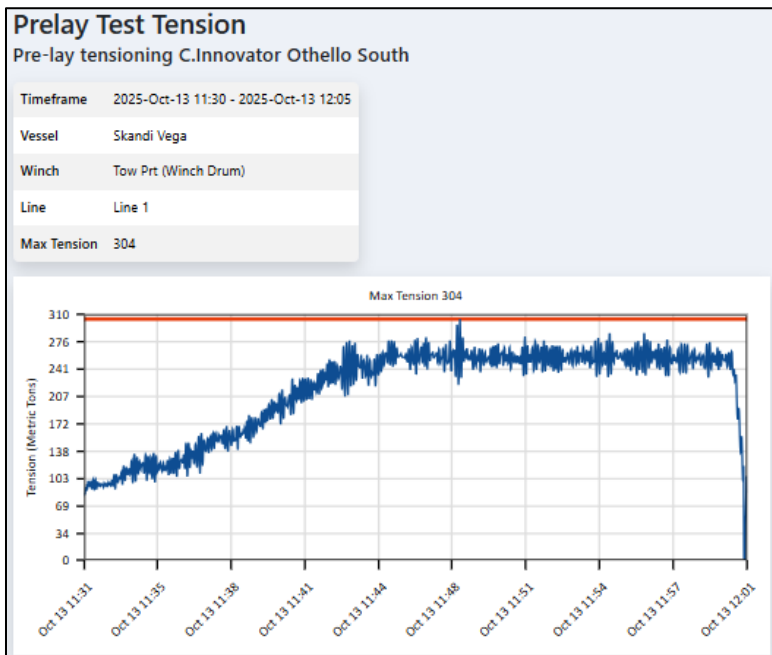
Prelay Test Tension

Pre-lay tensioning C.Innovator Othello South

| Timeframe | 2025-Oct-13 11:30 - 2025-Oct-13 12:05 |
|---|---|
| Vessel | Skandi Vega |
| Winch | Tow Prt (Winch Drum) |
| Line | Line 1 |
| Max Tension | 304 |

Max Tension 304

Tension (Metric Tons)

310
276
241
207
172
138
103
69
34
0

Oct 13 11:31
Oct 13 11:35
Oct 13 11:38
Oct 13 11:41
Oct 13 11:44
Oct 13 11:48
Oct 13 11:51
Oct 13 11:54
Oct 13 11:57
Oct 13 12:01